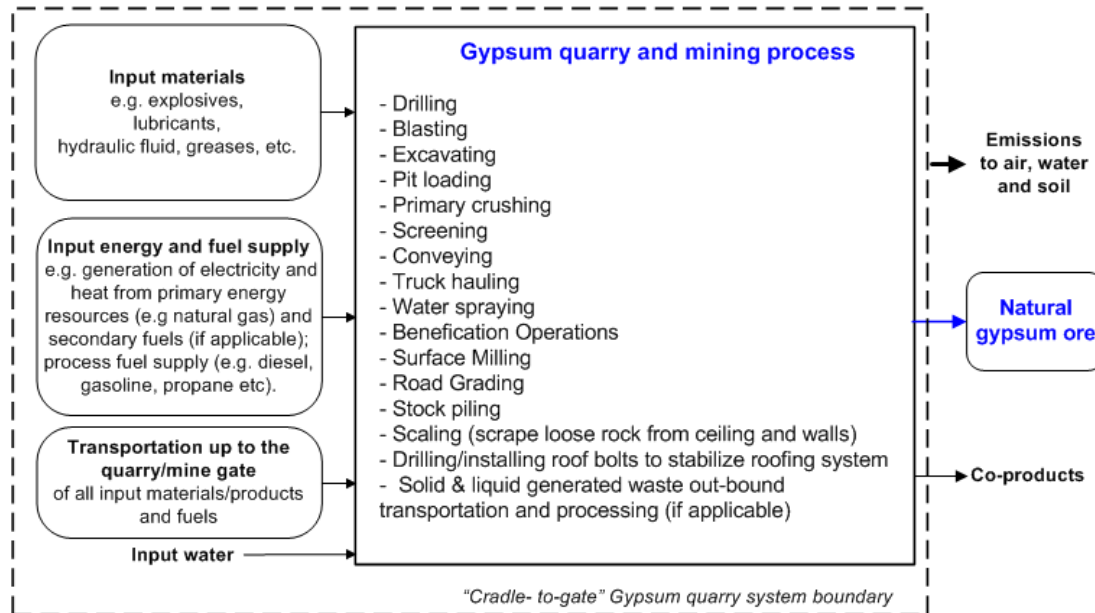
Input materials
e.g. explosives, lubricants, hydraulic fluid, greases, etc.

Input energy and fuel supply
e.g. generation of electricity and heat from primary energy resources (e.g natural gas) and secondary fuels (if applicable); process fuel supply (e.g. diesel, gasoline, propane etc).

Transportation up to the quarry/mine gate
of all input materials/products and fuels

Input water

Gypsum quarry and mining process

- Drilling
- Blasting
- Excavating
- Pit loading
- Primary crushing
- Screening
- Conveying
- Truck hauling
- Water spraying
- Benefication Operations
- Surface Milling
- Road Grading
- Stock piling
- Scaling (scrape loose rock from ceiling and walls)
- Drilling/installing roof bolts to stabilize roofing system
- Solid & liquid generated waste out-bound transportation and processing (if applicable)

Emissions to air, water and soil

Natural gypsum ore

Co-products

"Cradle- to-gate" Gypsum quarry system boundary